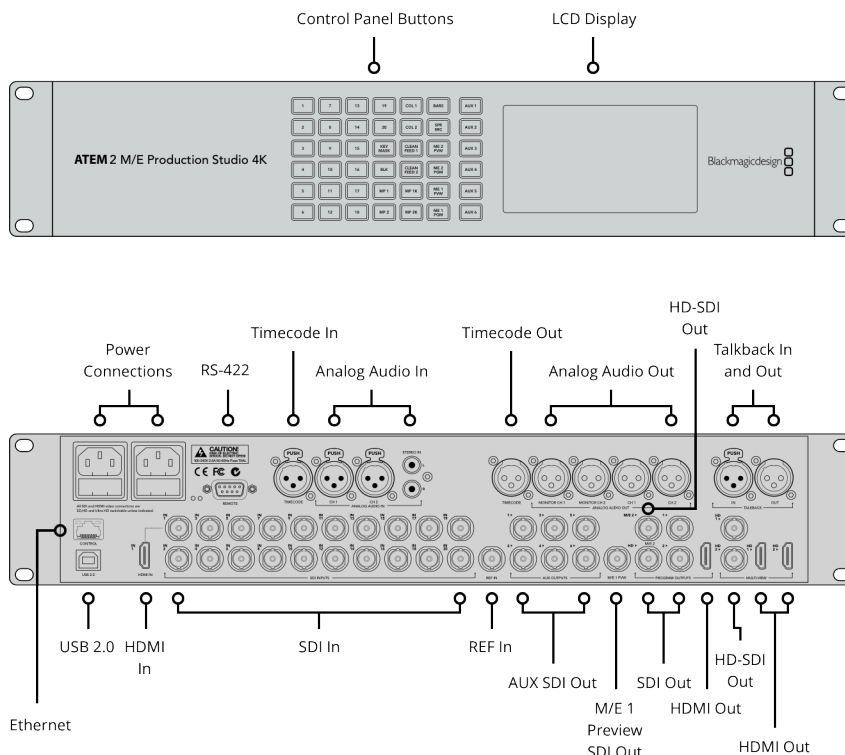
Control Panel Buttons

LCD Display

| 1 | 7 | 13 | 19 | COL 1 | BARS | AUX 1 |
|---|---|---|---|---|---|---|
| 2 | 8 | 14 | 20 | COL 2 | SRC MIC | AUX 2 |
| 3 | 9 | 15 | KEY MASK | CLEAN FEED 1 | ME 2 PVW | AUX 3 |
| 4 | 10 | 16 | BLK | CLEAN FEED 2 | ME 2 PGM | AUX 4 |
| 5 | 11 | 17 | MP 1 | MP 1K | ME 1 PVW | AUX 5 |
| 6 | 12 | 18 | MP 2 | MP 2K | ME 1 PGM | AUX 6 |

ATEM 2 M/E Production Studio 4K

Blackmagicdesign

HD-SDI Out

Power Connections

RS-422

Timecode In

Analog Audio In

Timecode Out

Analog Audio Out

Talkback In and Out

CAUTION

PUSH

PUSH

PUSH

PUSH

TIMECODE

CH 1

CH 2

ANALOG AUDIO IN

STEREO IN

TIMECODE

MONITOR CH 1

MONITOR CH 2

CH 1

CH 2

ANALOG AUDIO OUT

IN

OUT

TALKBACK

REMOTE

CONTROL

USB 2.0

HDMI IN

SDI INPUTS

REF IN

AUX OUTPUTS

M/E 1 PVW

M/E 2

PROGRAM OUTPUTS

MULTI VIEW

USB 2.0

HDMI In

SDI In

REF In

AUX SDI Out

M/E 1 Preview SDI Out

SDI Out

HDMI Out

HD-SDI Out

HDMI Out

Ethernet